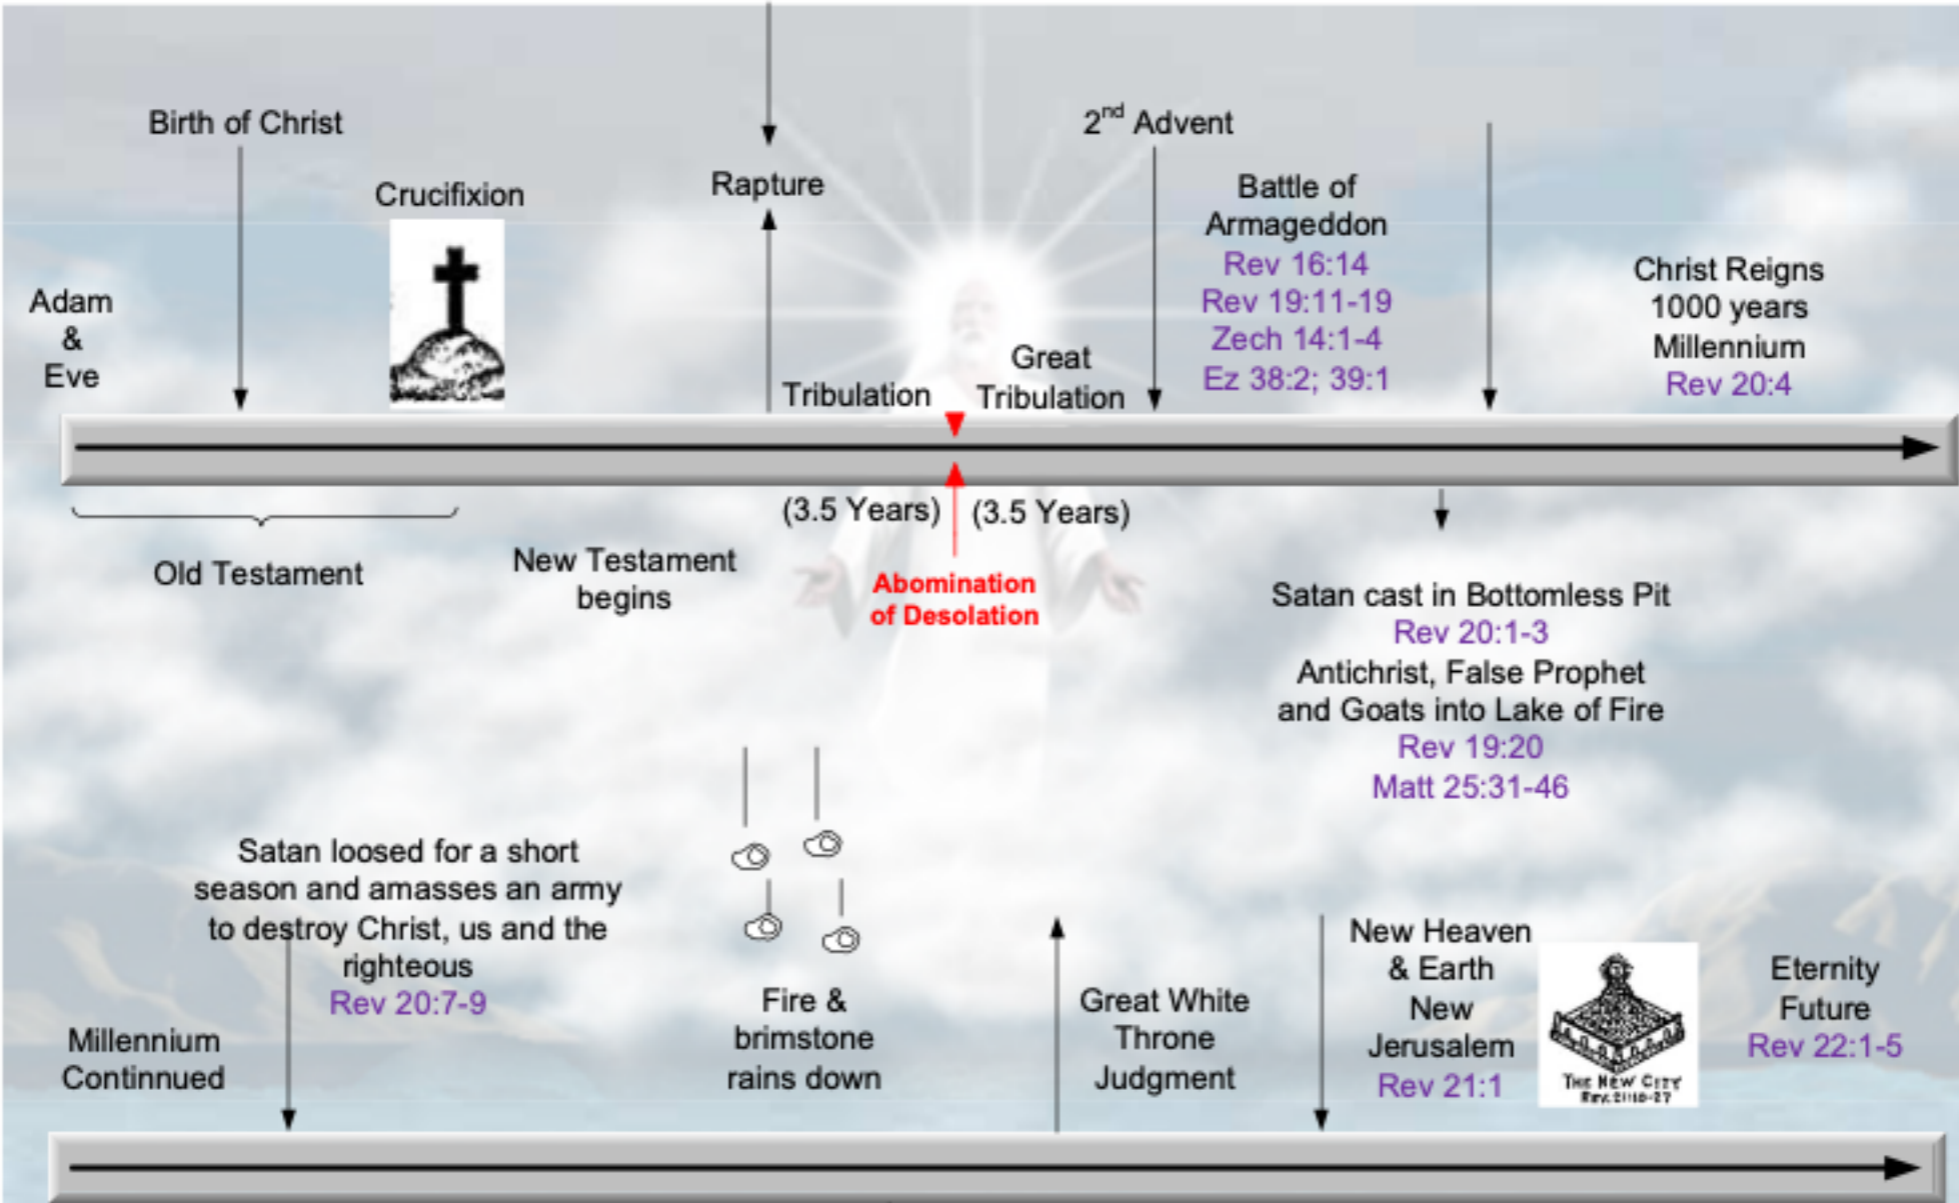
Birth of Christ

Crucifixion

Rapture

$2^{nd}$ Advent

Battle of Armageddon
Rev 16:14
Rev 19:11-19
Zech 14:1-4
Ez 38:2; 39:1

Christ Reigns 1000 years Millennium
Rev 20:4

Adam & Eve

Tribulation

Great Tribulation

(3.5 Years)

(3.5 Years)

Old Testament

New Testament begins

Abomination of Desolation

Satan cast in Bottomless Pit
Rev 20:1-3
Antichrist, False Prophet and Goats into Lake of Fire
Rev 19:20
Matt 25:31-46

Satan loosed for a short season and amasses an army to destroy Christ, us and the righteous
Rev 20:7-9

Millennium Continnued

Fire & brimstone rains down

Great White Throne Judgment

New Heaven & Earth
New Jerusalem
Rev 21:1

THE NEW CITY
Rev. 21:10-27

Eternity Future
Rev 22:1-5